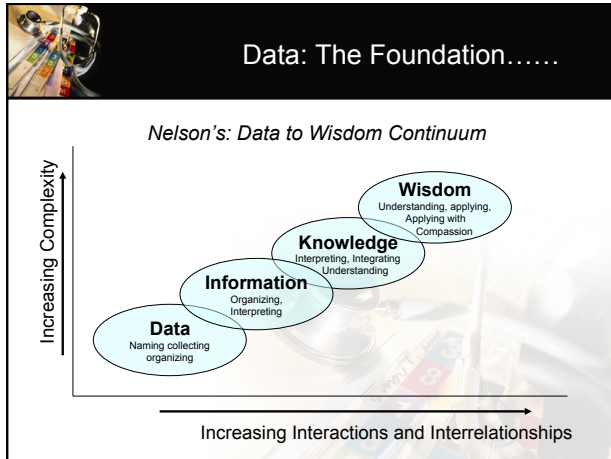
Data: The Foundation……

Nelson's: Data to Wisdom Continuum

Increasing Complexity

Wisdom
Understanding, applying, Applying with Compassion

Knowledge
Interpreting, Integrating Understanding

Information
Organizing, Interpreting

Data
Naming collecting organizing

Increasing Interactions and Interrelationships